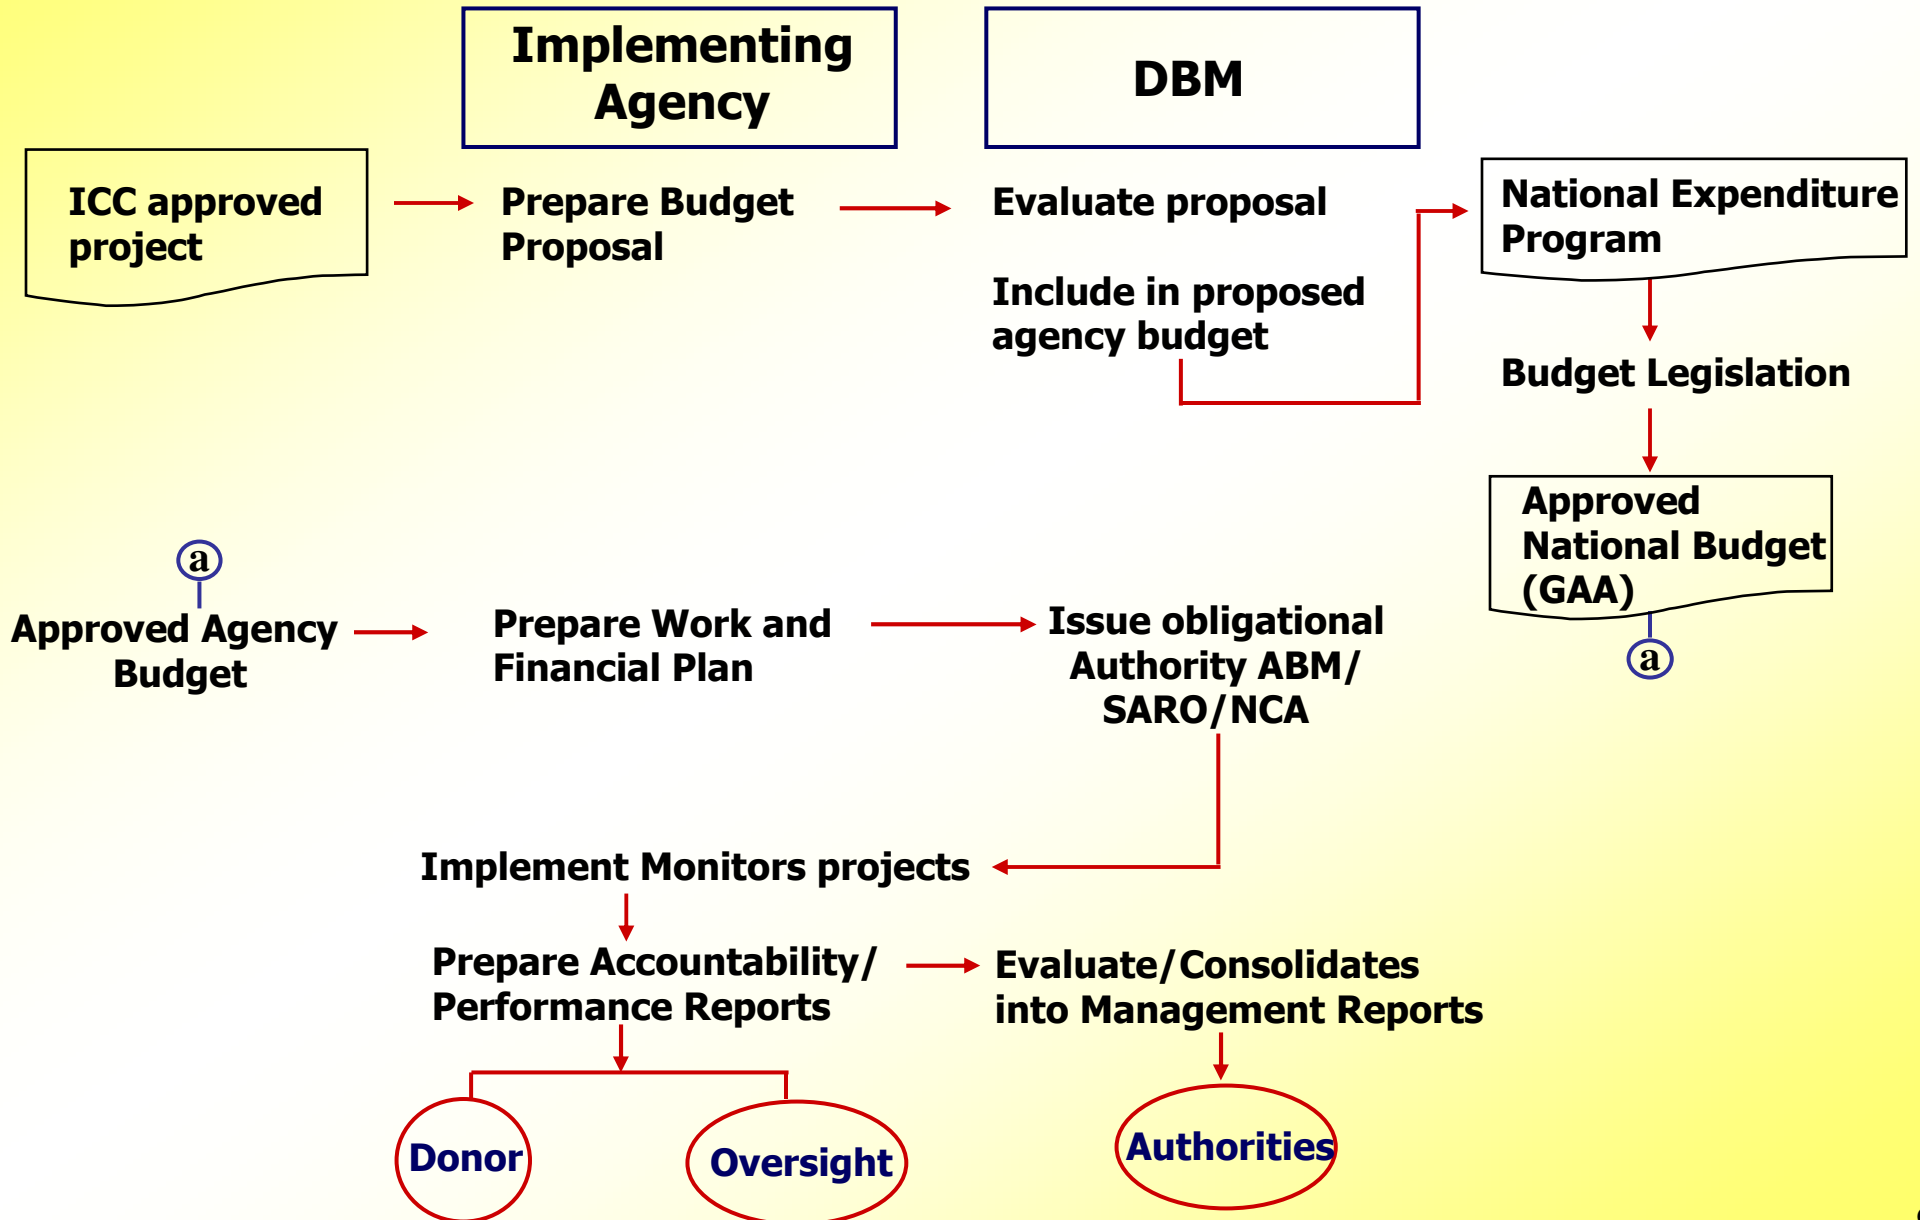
Implementing Agency

DBM

ICC approved project

Prepare Budget Proposal

Evaluate proposal

Include in proposed agency budget

National Expenditure Program

Budget Legislation

Approved National Budget (GAA)

a

a

Approved Agency Budget

Prepare Work and Financial Plan

Issue obligational Authority ABM/ SARO/NCA

Implement Monitors projects

Prepare Accountability/ Performance Reports

Evaluate/Consolidates into Management Reports

Donor

Oversight

Authorities